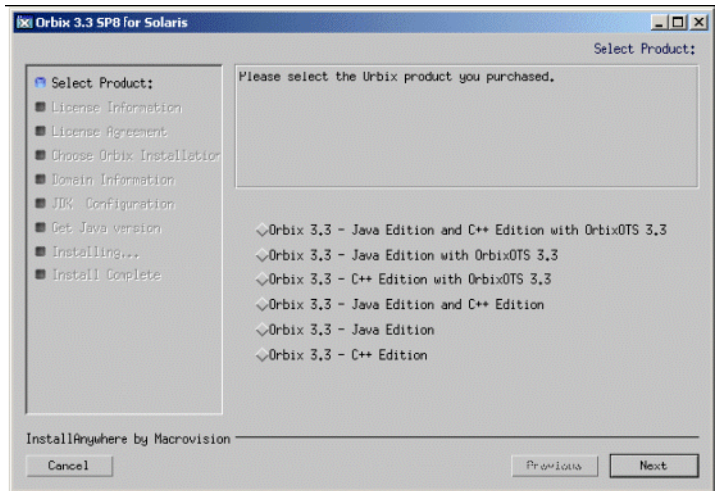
Orbix 3.3 SP8 for Solaris

Select Product:

Select Product:
License Information
License Agreement
Choose Orbix Installation
Domain Information
JDK Configuration
Get Java version
Installing...
Install Complete

Please select the Orbix product you purchased.

Orbix 3.3 - Java Edition and C++ Edition with OrbixOTS 3.3
Orbix 3.3 - Java Edition with OrbixOTS 3.3
Orbix 3.3 - C++ Edition with OrbixOTS 3.3
Orbix 3.3 - Java Edition and C++ Edition
Orbix 3.3 - Java Edition
Orbix 3.3 - C++ Edition

InstallAnywhere by Macrovision

Cancel
Previous
Next